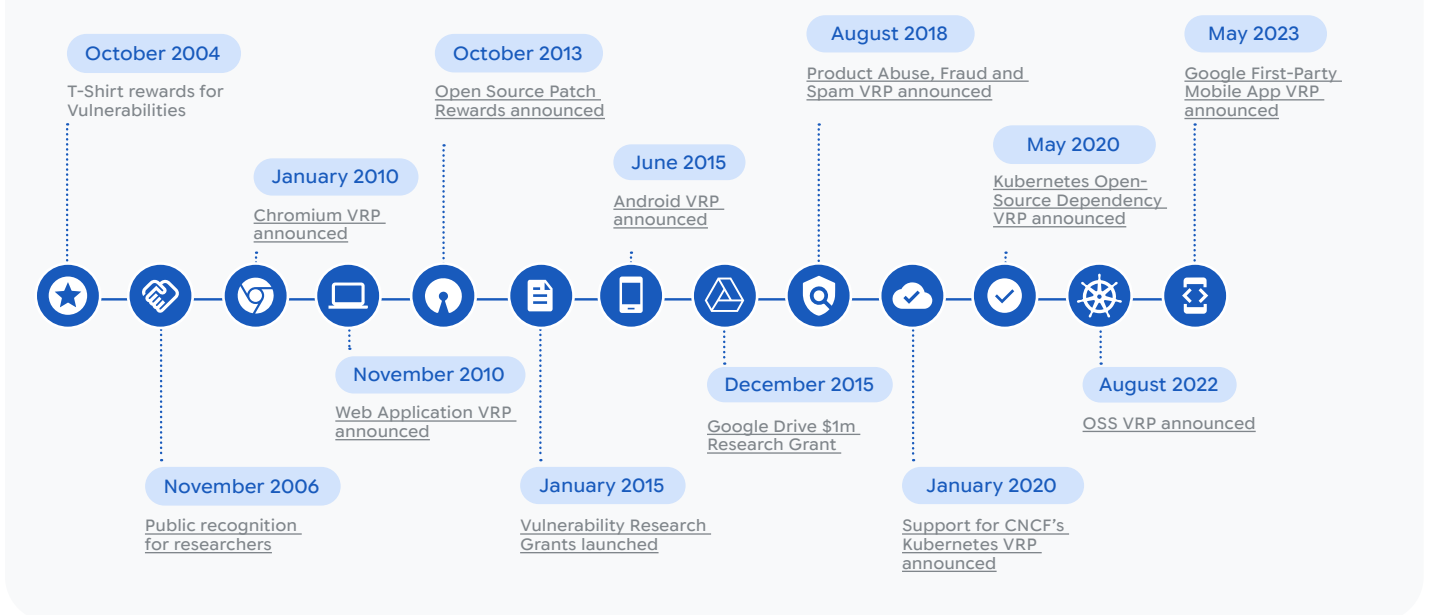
October 2004
T-Shirt rewards for Vulnerabilities

January 2010
Chromium VRP announced

October 2013
Open Source Patch Rewards announced

June 2015
Android VRP announced

August 2018
Product Abuse, Fraud and Spam VRP announced

May 2020
Kubernetes Open-Source Dependency VRP announced

May 2023
Google First-Party Mobile App VRP announced

November 2006
Public recognition for researchers

November 2010
Web Application VRP announced

January 2015
Vulnerability Research Grants launched

December 2015
Google Drive $1m Research Grant

January 2020
Support for CNCF's Kubernetes VRP announced

August 2022
OSS VRP announced